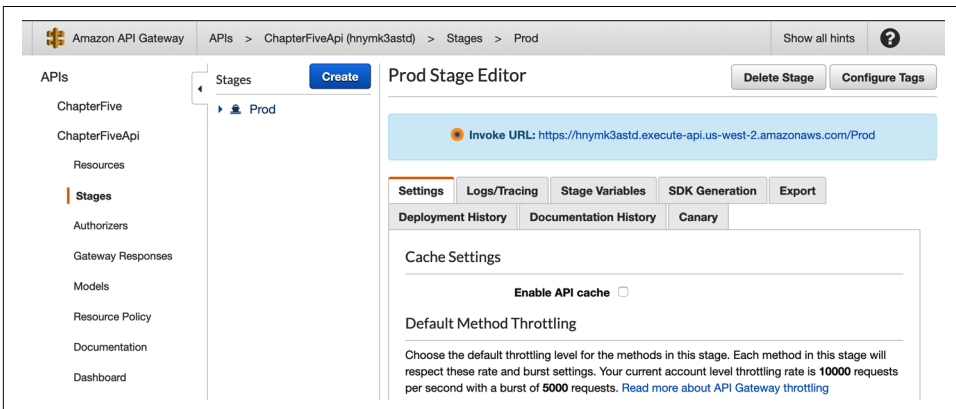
Amazon API Gateway APIs > ChapterFiveApi (hnymk3astd) > Stages > Prod Show all hints ?

APIs

ChapterFive

ChapterFiveApi

Resources

Stages

Authorizers

Gateway Responses

Models

Resource Policy

Documentation

Dashboard

Stages Create

Prod

Prod Stage Editor

Delete Stage Configure Tags

Invoke URL: https://hnymk3astd.execute-api.us-west-2.amazonaws.com/Prod

Settings Logs/Tracing Stage Variables SDK Generation Export
Deployment History Documentation History Canary

Cache Settings

Enable API cache

Default Method Throttling

Choose the default throttling level for the methods in this stage. Each method in this stage will respect these rate and burst settings. Your current account level throttling rate is **10000** requests per second with a burst of **5000** requests. Read more about API Gateway throttling